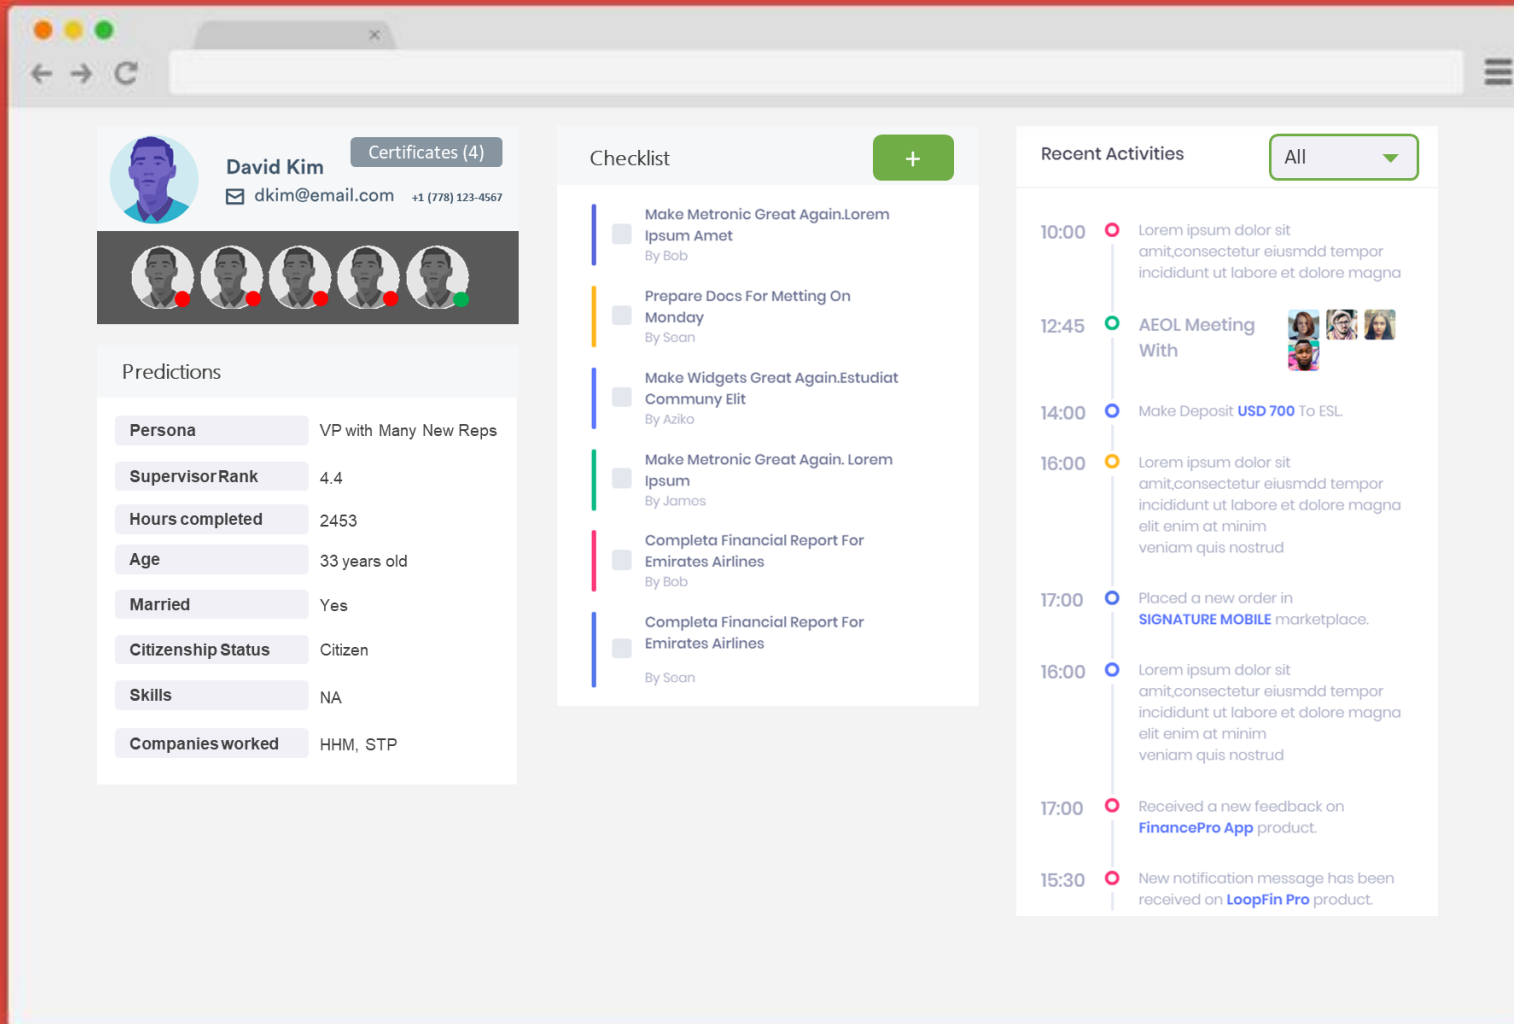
David Kim

Certificates (4)

dkim@email.com +1 (778) 123-4567

Predictions

| Persona | VP with Many New Reps |
|---|---|
| Supervisor Rank | 4.4 |
| Hours completed | 2453 |
| Age | 33 years old |
| Married | Yes |
| Citizenship Status | Citizen |
| Skills | NA |
| Companies worked | HHM, STP |

Checklist

+

Make Metronic Great Again.Lorem Ipsum Amet
By Bob

Prepare Docs For Metting On Monday
By Soan

Make Widgets Great Again.Estudiat Communy Elit
By Aziko

Make Metronic Great Again. Lorem Ipsum
By Jamos

Completa Financial Report For Emirates Airlines
By Bob

Completa Financial Report For Emirates Airlines
By Soan

Recent Activities

All

10:00 Lorem ipsum dolor sit amit,consectetur eiusmdd tempor incididunt ut labore et dolore magna

12:45 AEOL Meeting With

14:00 Make Deposit USD 700 To ESL.

16:00 Lorem ipsum dolor sit amit,consectetur eiusmdd tempor incididunt ut labore et dolore magna elit enim at minim veniam quis nostrud

17:00 Placed a new order in SIGNATURE MOBILE marketplace.

16:00 Lorem ipsum dolor sit amit,consectetur eiusmdd tempor incididunt ut labore et dolore magna elit enim at minim veniam quis nostrud

17:00 Received a new feedback on FinancePro App product.

15:30 New notification message has been received on LoopFin Pro product.